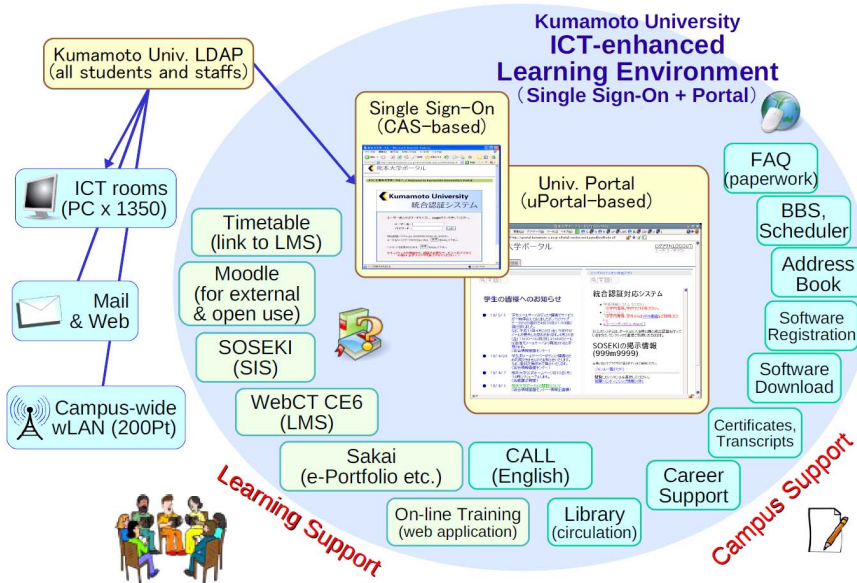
Kumamoto University
ICT-enhanced
Learning Environment
（Single Sign-On + Portal）

Kumamoto Univ. LDAP
(all students and staffs)

ICT rooms
(PC x 1350)

Mail
& Web

Campus-wide
wLAN (200Pt)

Single Sign-On
(CAS-based)

Kumamoto University
統合認証システム

Univ. Portal
(uPortal-based)

大学ポータル

学生の皆様へのお知らせ

統合認証対応システム

SOSEKIの掲示情報
(999m9999)

Timetable
(link to LMS)

Moodle
(for external
& open use)

SOSEKI
(SIS)

WebCT CE6
(LMS)

Sakai
(e-Portfolio etc.)

CALL
(English)

On-line Training
(web application)

Library
(circulation)

FAQ
(paperwork)

BBS,
Scheduler

Address
Book

Software
Registration

Software
Download

Certificates,
Transcripts

Career
Support

Learning Support

Campus Support